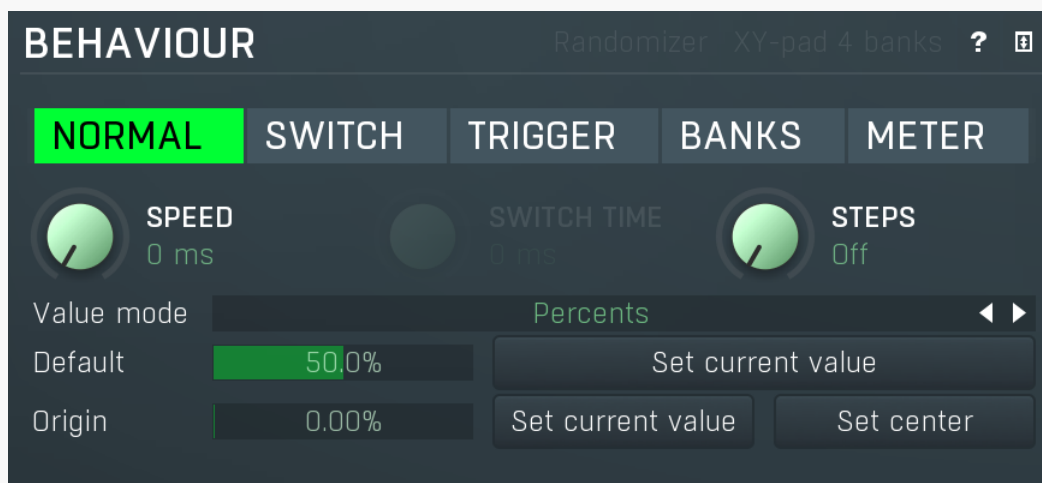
BEHAVIOUR Randomizer XY-pad 4 banks ?

NORMAL SWITCH TRIGGER BANKS METER

SPEED
0 ms

SWITCH TIME
0 ms

STEPS
Off

Value mode Percents

Default 50.0% Set current value

Origin 0.00% Set current value Set center